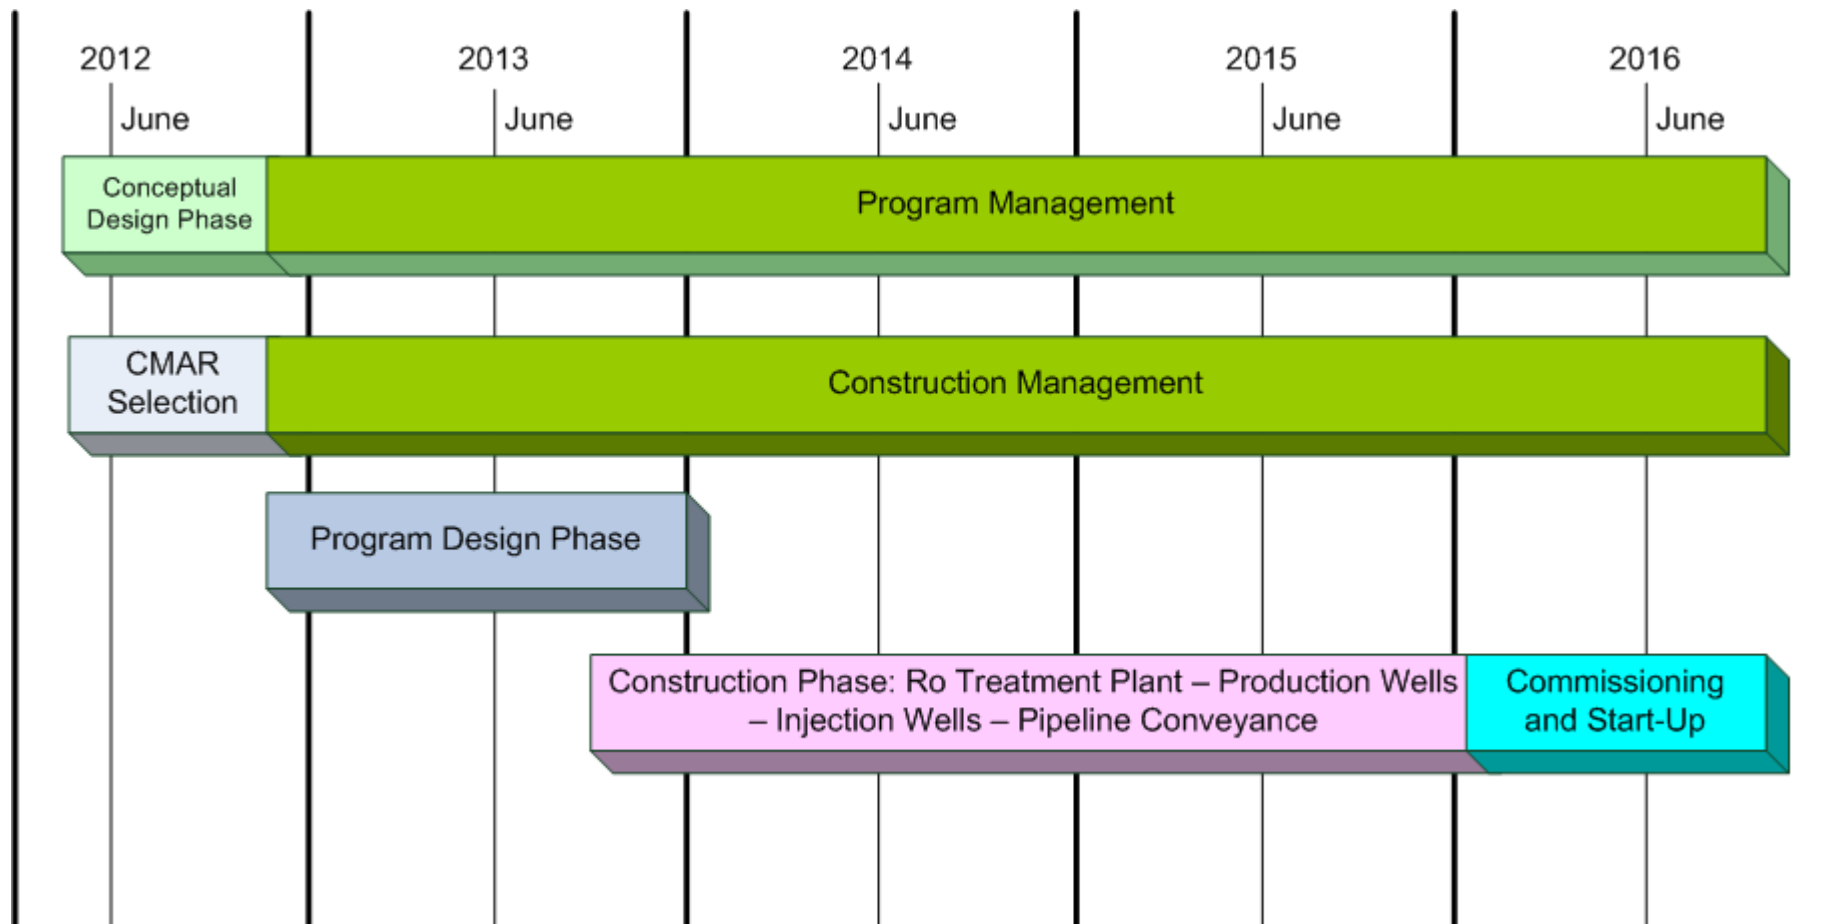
2012
June
2013
June
2014
June
2015
June
2016
June

Conceptual Design Phase

Program Management

CMAR Selection

Construction Management

Program Design Phase

Construction Phase: Ro Treatment Plant – Production Wells – Injection Wells – Pipeline Conveyance

Commissioning and Start-Up